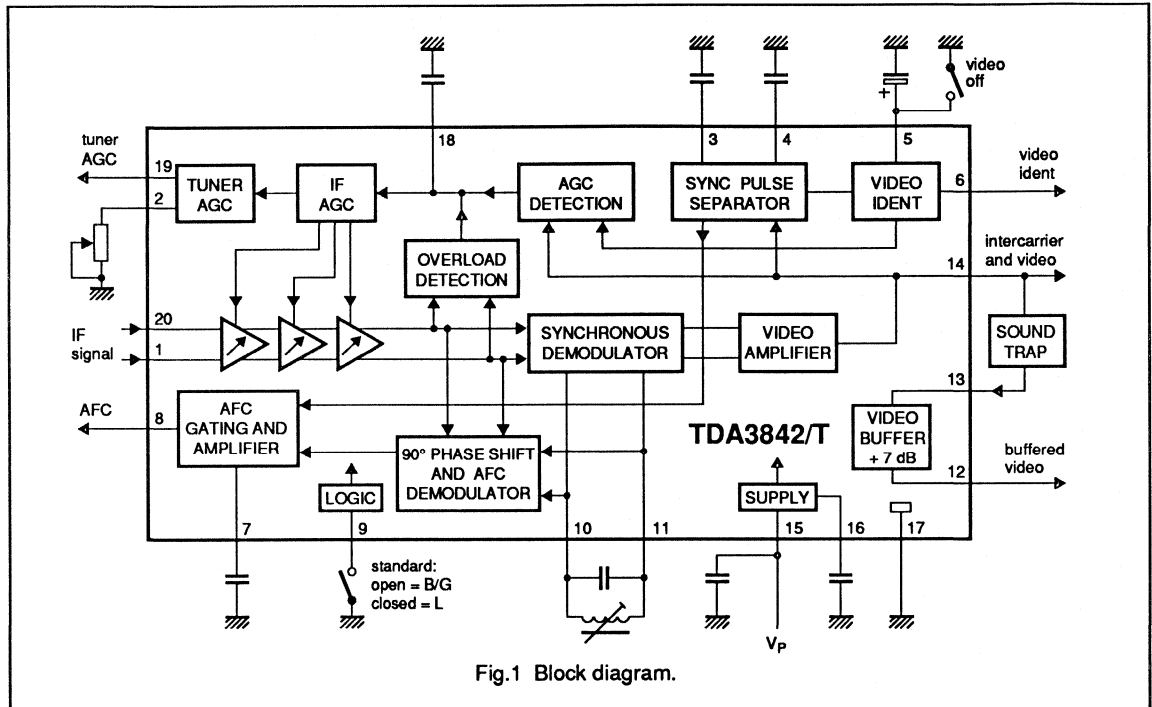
video off

18

3

4

5

tuner AGC

19

TUNER AGC

IF AGC

AGC DETECTION

SYNC PULSE SEPARATOR

VIDEO IDENT

6

video ident

2

OVERLOAD DETECTION

intercarrier and video

14

IF signal

20

1

SYNCHRONOUS DEMODULATOR

VIDEO AMPLIFIER

SOUND TRAP

13

AFC

8

AFC GATING AND AMPLIFIER

90° PHASE SHIFT AND AFC DEMODULATOR

TDA3842/T

VIDEO BUFFER + 7 dB

buffered video

12

LOGIC

SUPPLY

7

9

10

11

15

16

17

standard: open = B/G closed = L

$V_P$

Fig.1 Block diagram.